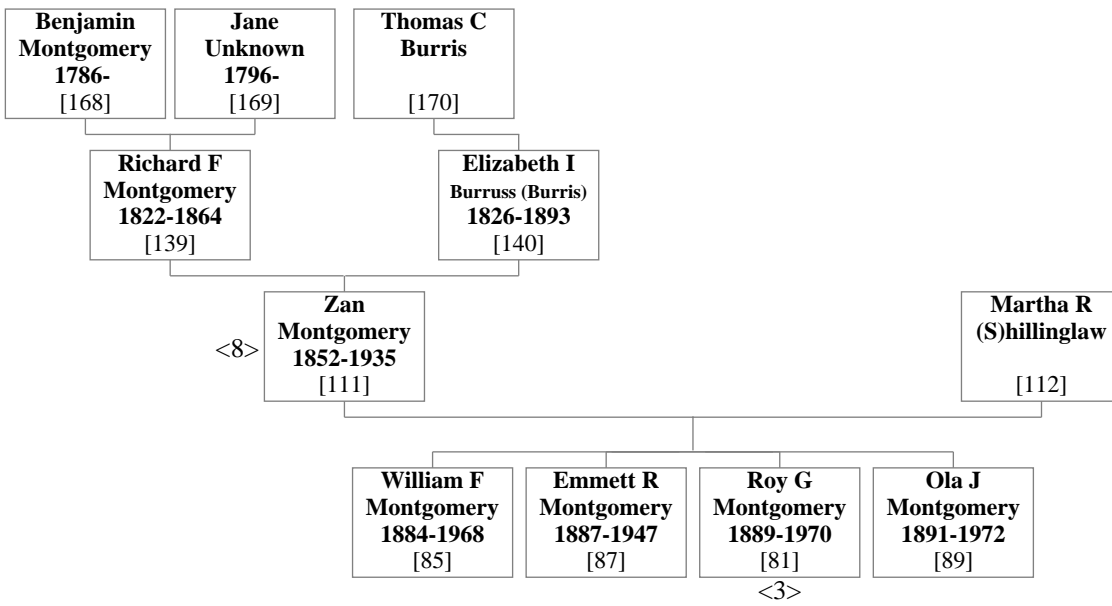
Benjamin Montgomery 1786- [168]

Jane Unknown 1796- [169]

Thomas C Burris [170]

Richard F Montgomery 1822-1864 [139]

Elizabeth I Burruss (Burris) 1826-1893 [140]

<8>

Zan Montgomery 1852-1935 [111]

Martha R (S)hillinglaw [112]

William F Montgomery 1884-1968 [85]

Emmett R Montgomery 1887-1947 [87]

Roy G Montgomery 1889-1970 [81]

<3>

Ola J Montgomery 1891-1972 [89]